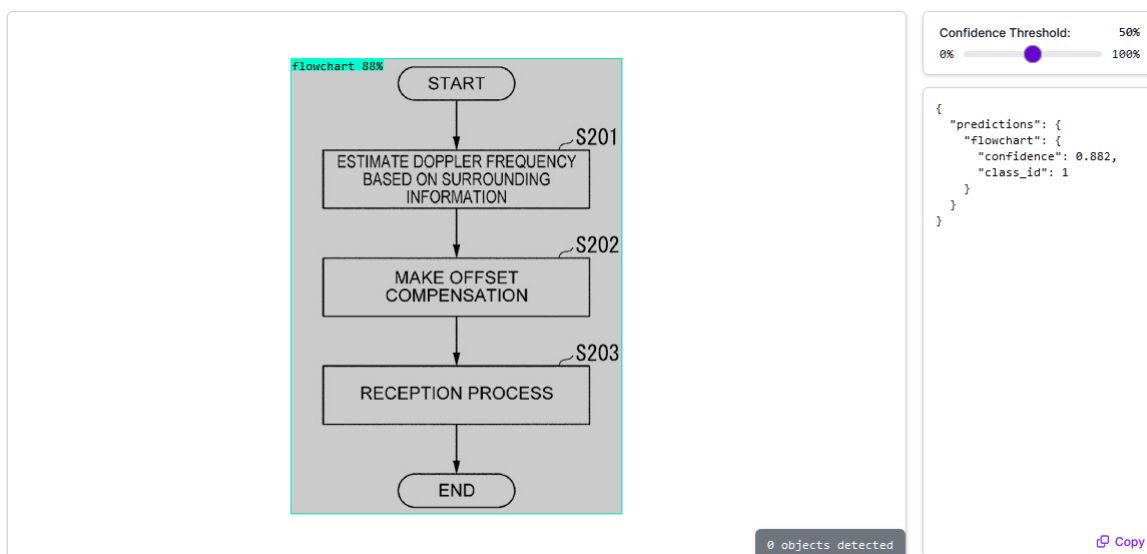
flowchart 88%

START

S201

ESTIMATE DOPPLER FREQUENCY BASED ON SURROUNDING INFORMATION

S202

MAKE OFFSET COMPENSATION

S203

RECEPTION PROCESS

END

0 objects detected

Confidence Threshold: 50%

0% 100%

{
  "predictions": {
    "flowchart": {
      "confidence": 0.882,
      "class_id": 1
    }
  }
}

Copy